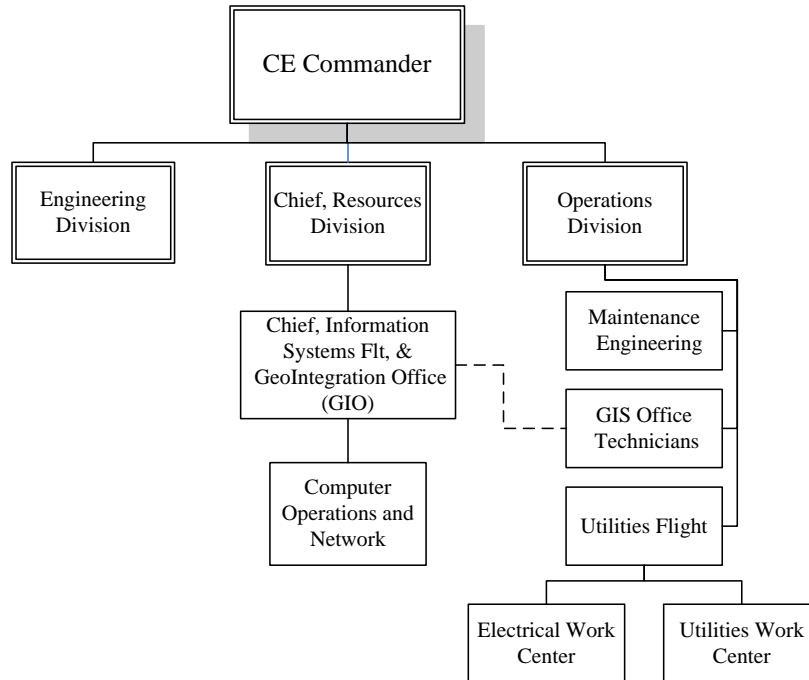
CE Commander

Engineering Division

Chief, Resources Division

Operations Division

Chief, Information Systems Flt, & GeoIntegration Office (GIO)

Computer Operations and Network

Maintenance Engineering

GIS Office Technicians

Utilities Flight

Electrical Work Center

Utilities Work Center